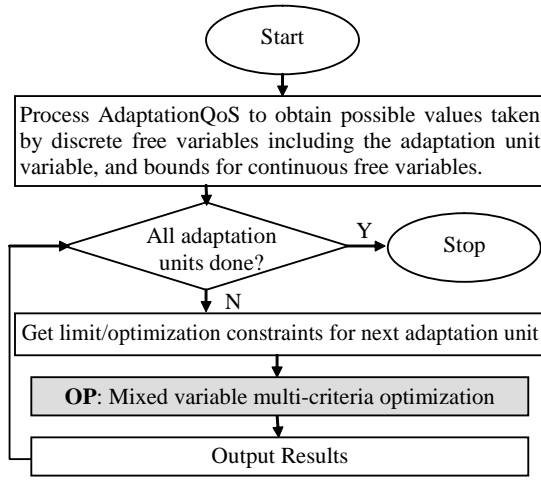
Start

Process AdaptationQoS to obtain possible values taken by discrete free variables including the adaptation unit variable, and bounds for continuous free variables.

All adaptation units done?

Y

Stop

N

Get limit/optimization constraints for next adaptation unit

**OP**: Mixed variable multi-criteria optimization

Output Results